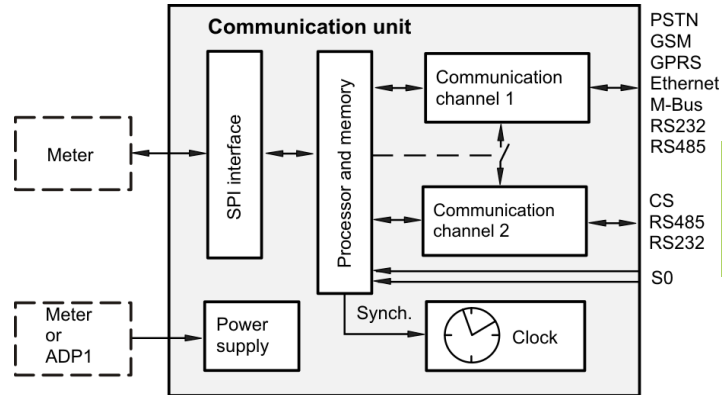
Communication unit

Meter

SPI interface

Processor and memory

Communication channel 1

Communication channel 2

PSTN
GSM
GPRS
Ethernet
M-Bus
RS232
RS485

CS
RS485
RS232

S0

Meter or ADP1

Power supply

Synch.

Clock